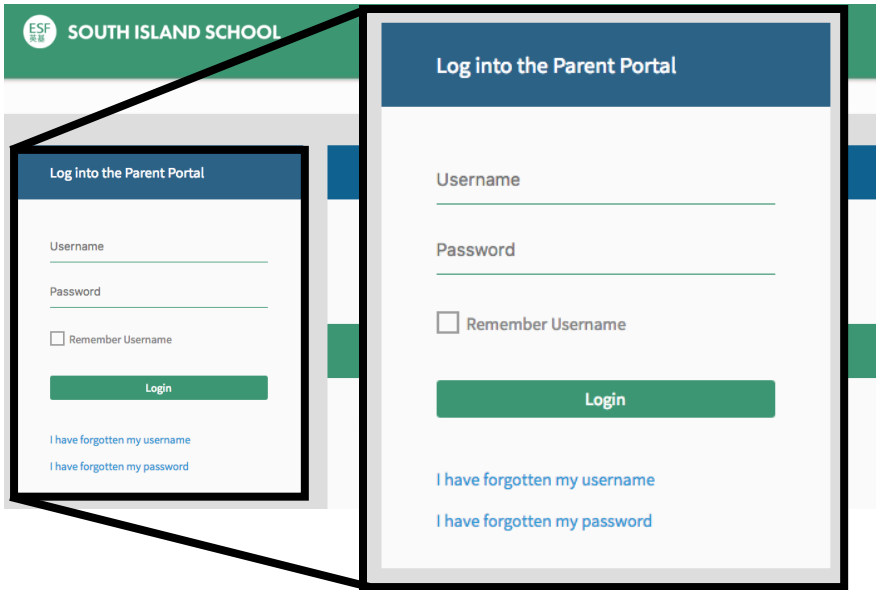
ESF 英基

SOUTH ISLAND SCHOOL

Log into the Parent Portal

Username

Password

Remember Username

Login

I have forgotten my username

I have forgotten my password

Log into the Parent Portal

Username

Password

Remember Username

Login

I have forgotten my username

I have forgotten my password